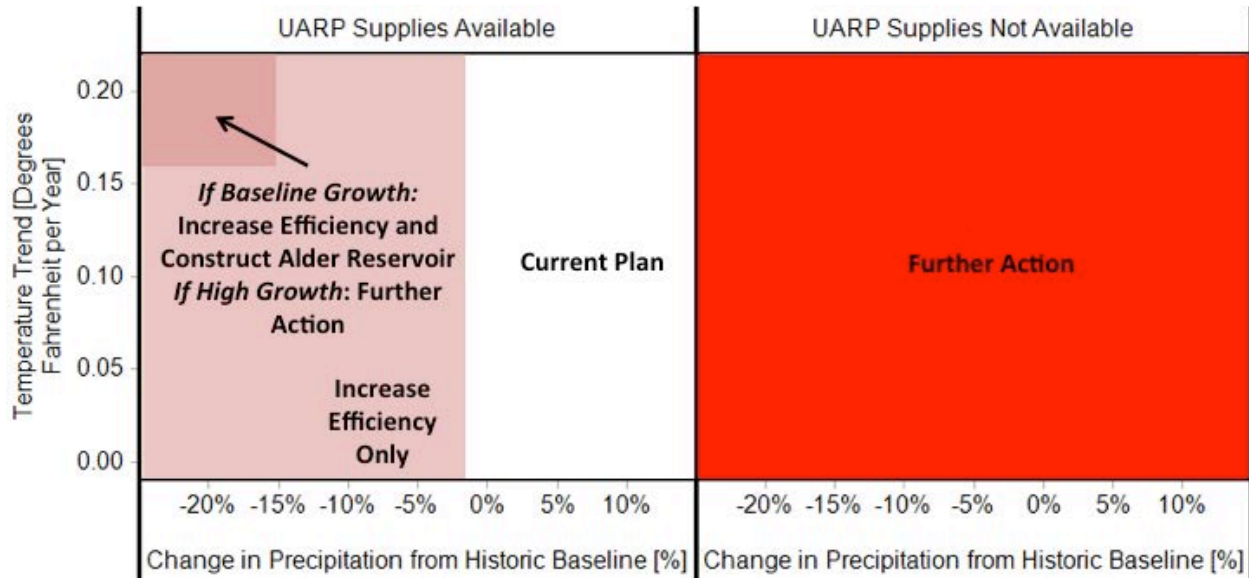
UARP Supplies Available

UARP Supplies Not Available

Temperature Trend [Degrees Fahrenheit per Year]

0.20

0.15

0.10

0.05

0.00

*If Baseline Growth:* Increase Efficiency and Construct Alder Reservoir *If High Growth*: Further Action

Increase Efficiency Only

Current Plan

Further Action

-20% -15% -10% -5% 0% 5% 10%

Change in Precipitation from Historic Baseline [%]

-20% -15% -10% -5% 0% 5% 10%

Change in Precipitation from Historic Baseline [%]